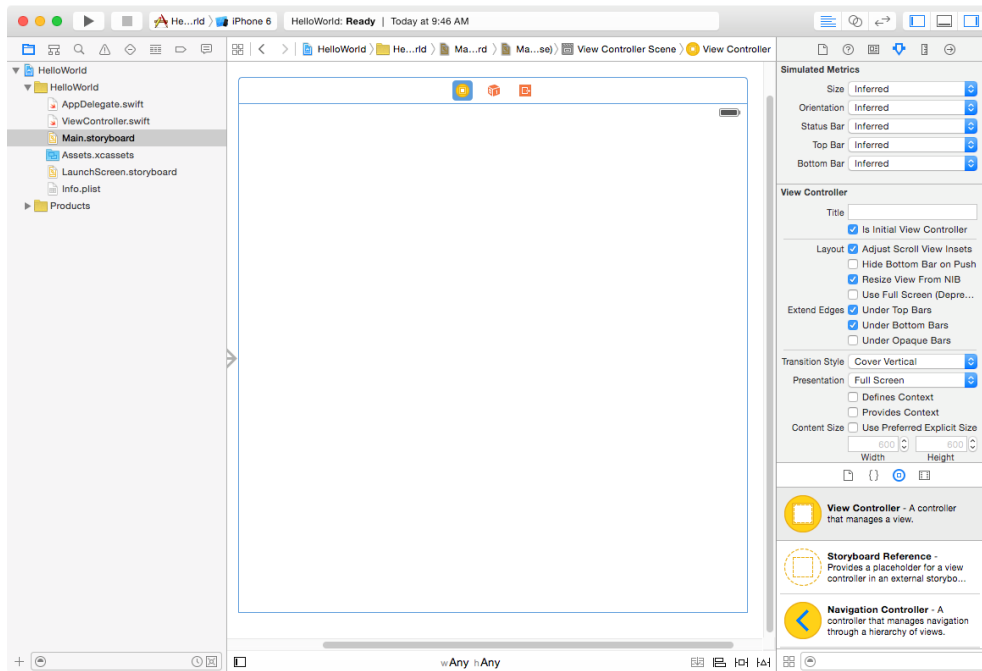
He...rld 〉 iPhone 6
HelloWorld: Ready | Today at 9:46 AM

HelloWorld 〉 He...rld 〉 Ma...rd 〉 Ma...se) 〉 View Controller Scene 〉 View Controller

HelloWorld
HelloWorld
AppDelegate.swift
ViewController.swift
Main.storyboard
Assets.xcassets
LaunchScreen.storyboard
Info.plist
Products

Simulated Metrics
Size Inferred
Orientation Inferred
Status Bar Inferred
Top Bar Inferred
Bottom Bar Inferred

View Controller
Title
Is Initial View Controller
Layout Adjust Scroll View Insets
Hide Bottom Bar on Push
Resize View From NIB
Use Full Screen (Depre...
Extend Edges Under Top Bars
Under Bottom Bars
Under Opaque Bars
Transition Style Cover Vertical
Presentation Full Screen
Defines Context
Provides Context
Content Size Use Preferred Explicit Size
600 600
Width Height

View Controller - A controller that manages a view.

Storyboard Reference - Provides a placeholder for a view controller in an external storybo...

Navigation Controller - A controller that manages navigation through a hierarchy of views.

wAny hAny